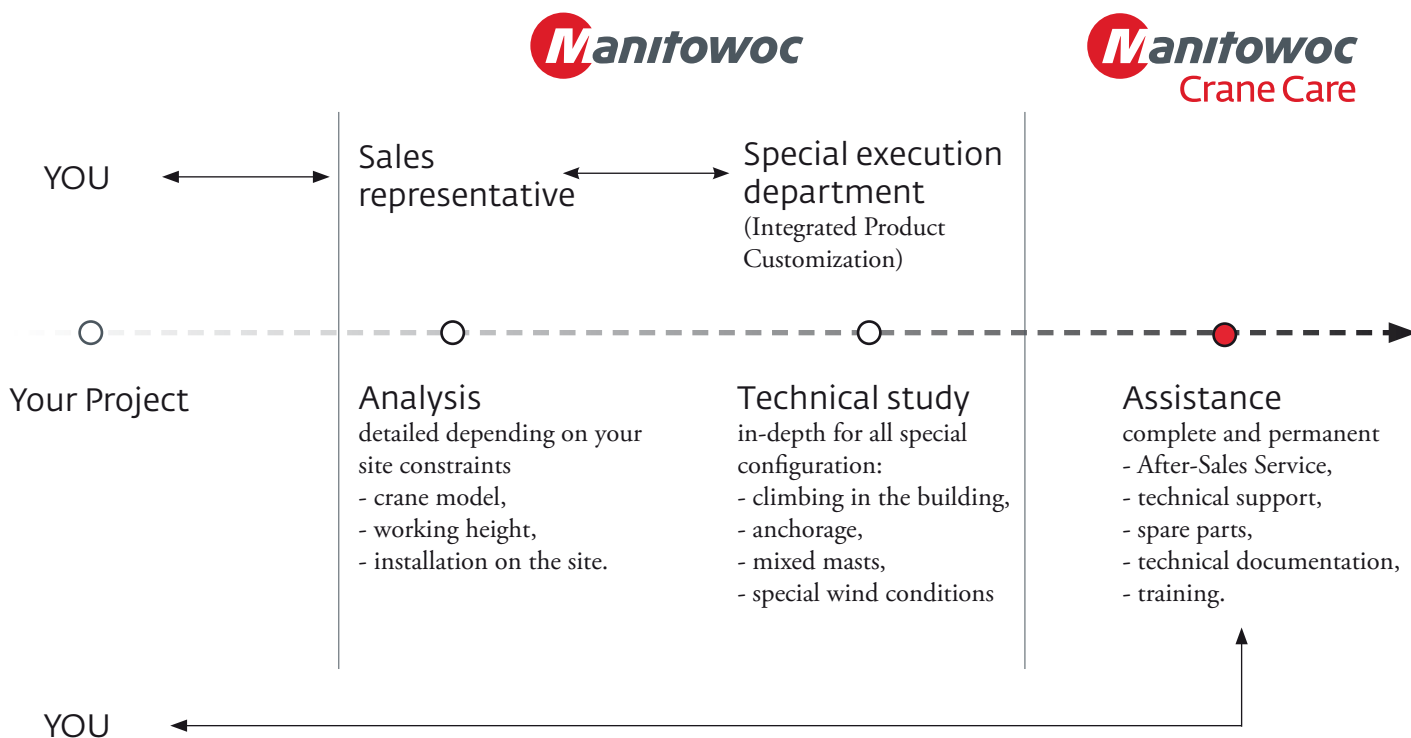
Manitowoc

Manitowoc
Crane Care

YOU

Sales representative

Special execution department
(Integrated Product Customization)

Your Project

Analysis
detailed depending on your site constraints
- crane model,
- working height,
- installation on the site.

Technical study
in-depth for all special configuration:
- climbing in the building,
- anchorage,
- mixed masts,
- special wind conditions

Assistance
complete and permanent
- After-Sales Service,
- technical support,
- spare parts,
- technical documentation,
- training.

YOU